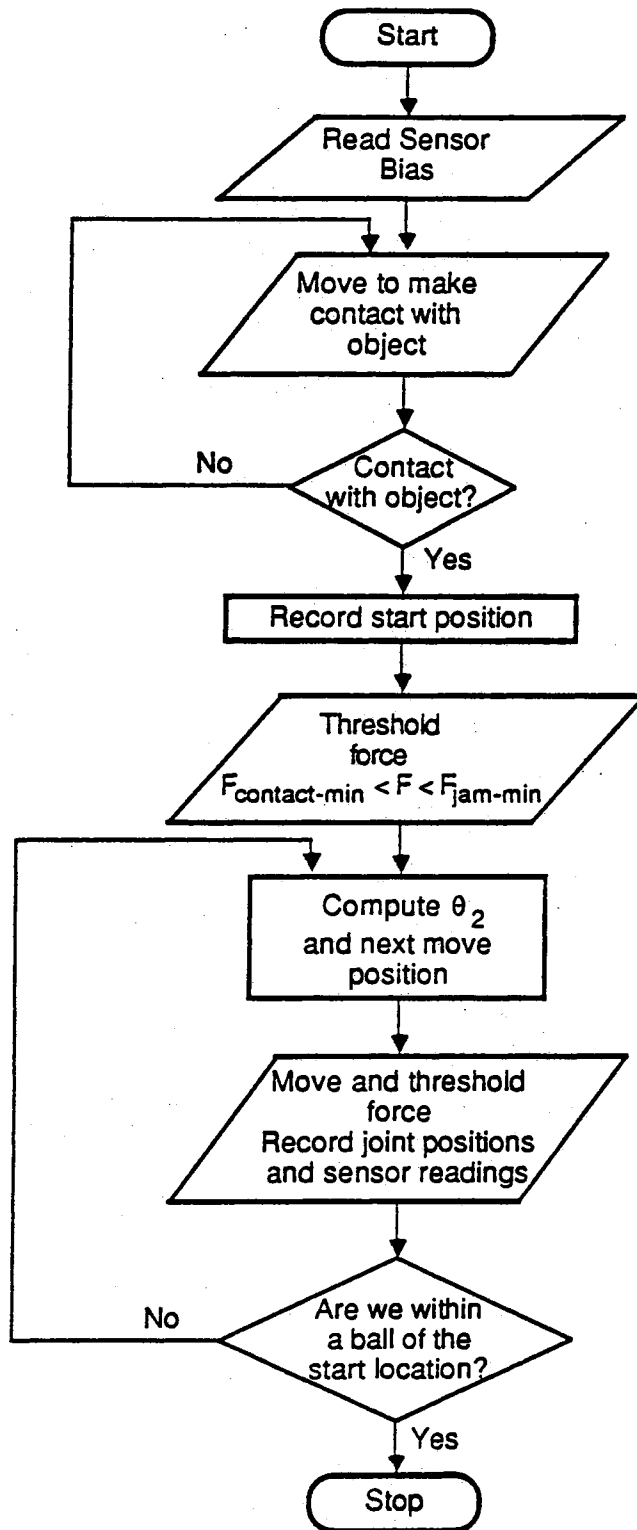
Start

Read Sensor Bias

Move to make contact with object

Contact with object?

No

Yes

Record start position

Threshold force
$F_{contact-min} < F < F_{jam-min}$

Compute $\theta_2$ and next move position

Move and threshold force
Record joint positions and sensor readings

Are we within a ball of the start location?

No

Yes

Stop